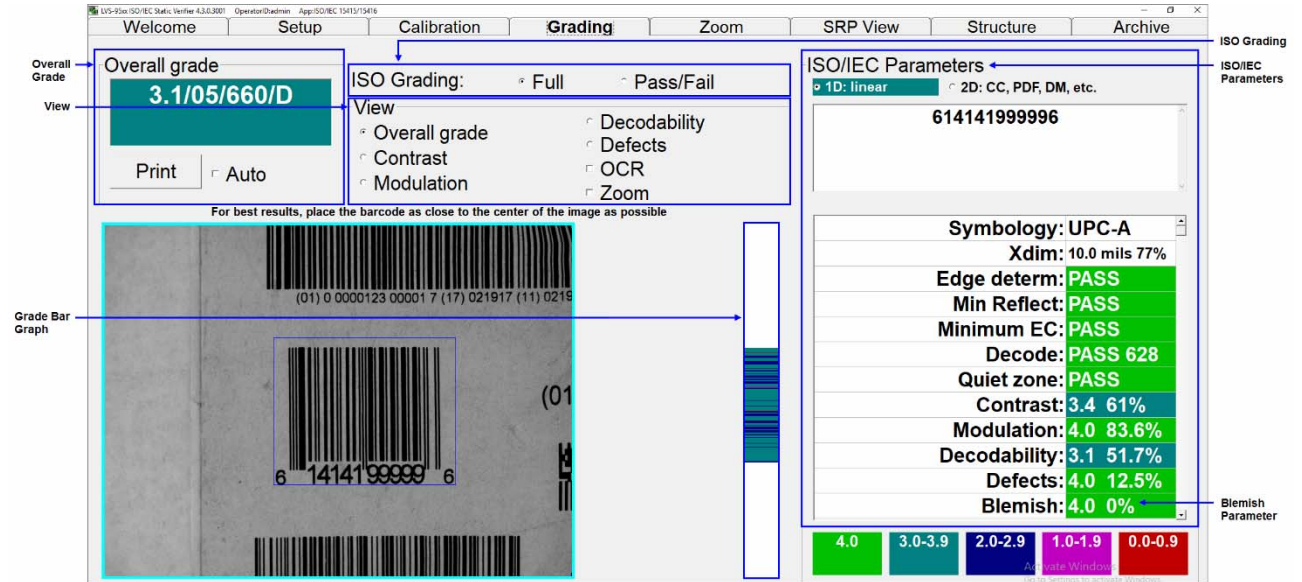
LVS-95xx ISO/IEC Static Verifier 4.3.0.3001 Operator:ID:admin App:ISO/IEC 15415/15416

Welcome | Setup | Calibration | Grading | Zoom | SRP View | Structure | Archive

Overall Grade

Overall grade
3.1/05/660/D
Print
Auto

ISO Grading: Full Pass/Fail

ISO Grading

View

View
Overall grade
Contrast
Modulation
Decodability
Defects
OCR
Zoom

For best results, place the barcode as close to the center of the image as possible

(01) 0 0000123 00001 7 (17) 021917 (11) 0219

(01

6 14141 99999 6

Grade Bar Graph

ISO/IEC Parameters

ISO/IEC Parameters
1D: linear
2D: CC, PDF, DM, etc.

614141999996

| | |
|---|---|
| Symbology: | UPC-A |
| Xdim: | 10.0 mils 77% |
| Edge determ: | PASS |
| Min Reflect: | PASS |
| Minimum EC: | PASS |
| Decode: | PASS 628 |
| Quiet zone: | PASS |
| Contrast: | 3.4 61% |
| Modulation: | 4.0 83.6% |
| Decodability: | 3.1 51.7% |
| Defects: | 4.0 12.5% |
| Blemish: | 4.0 0% |

Blemish Parameter

4.0 | 3.0-3.9 | 2.0-2.9 | 1.0-1.9 | 0.0-0.9

Activate Windows
Go to Settings to activate Windows.